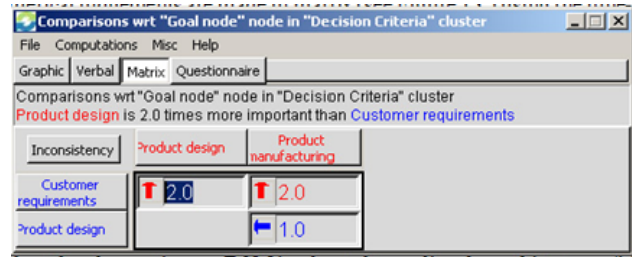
Comparisons wrt "Goal node" node in "Decision Criteria" cluster

File Computations Misc Help

Graphic Verbal Matrix Questionnaire

Comparisons wrt "Goal node" node in "Decision Criteria" cluster
Product design is 2.0 times more important than Customer requirements

| Inconsistency | Product design | Product manufacturing |
|---|---|---|
| Customer requirements | 2.0 | 2.0 |
| Product design | | 1.0 |